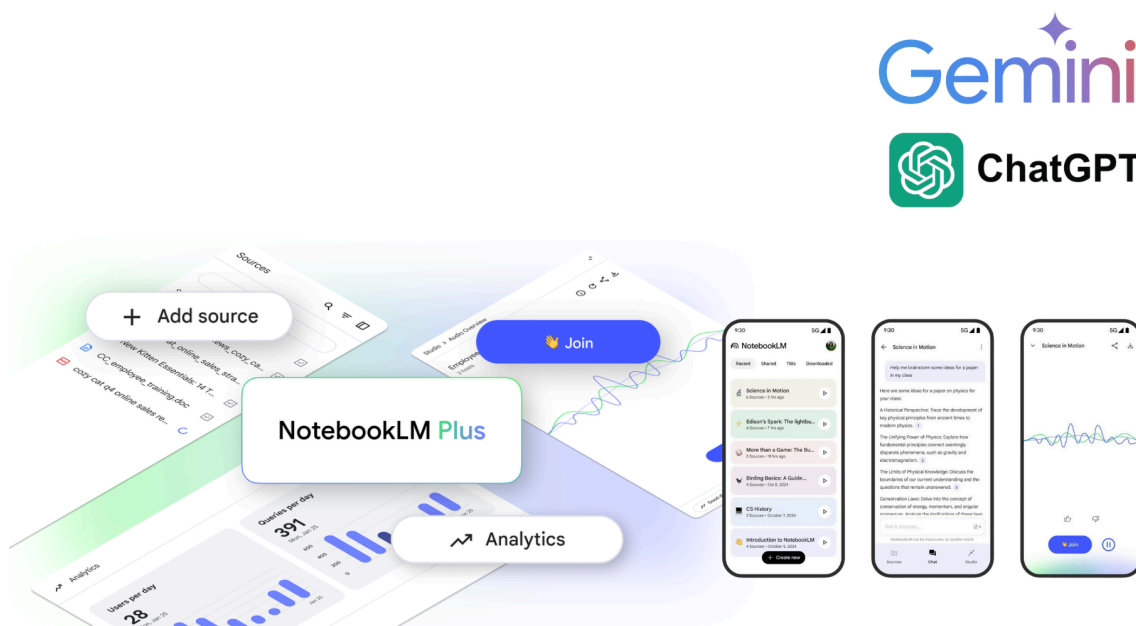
Gemini

ChatGPT

Sources

+ Add source

New Kitten Essentials: 14 T...

CC_employee_training.doc

cozy cat q4 online sales re...

Studio > Audio Overview

👋 Join

NotebookLM Plus

Queries per day

391

Mon, Jan 25

Analytics

Users per day

28

Analytics

9:30

NotebookLM

Recent Shared Title Downloaded

Science in Motion
6 Sources • 5 hrs ago

Edison's Spark: The lightbu...
4 Sources • 7 hrs ago

More than a Game: The Bu...
5 Sources • 18 hrs ago

Birding Basics: A Guide...
4 Sources • Oct 8, 2024

CS History
5 Sources • Oct 7, 2024

Introduction to NotebookLM
4 Sources • October 5, 2024

+ Create new

9:30

Science in Motion

Help me brainstorm some ideas for a paper on physics for my class.

Here are some ideas for a paper on physics for your class:

A Historical Perspective: Trace the development of key physical principles from ancient times to modern physics.

The Unifying Power of Physics: Explore how fundamental principles connect seemingly disparate phenomena, such as gravity and electromagnetism.

The Limits of Physical Knowledge: Discuss the boundaries of our current understanding and the questions that remain unanswered.

Conservation Laws: Delve into the concept of conservation of energy, momentum, and angular momentum, analyze the limitations of these laws

Sources Chat Studio

9:30

Science in Motion

Join